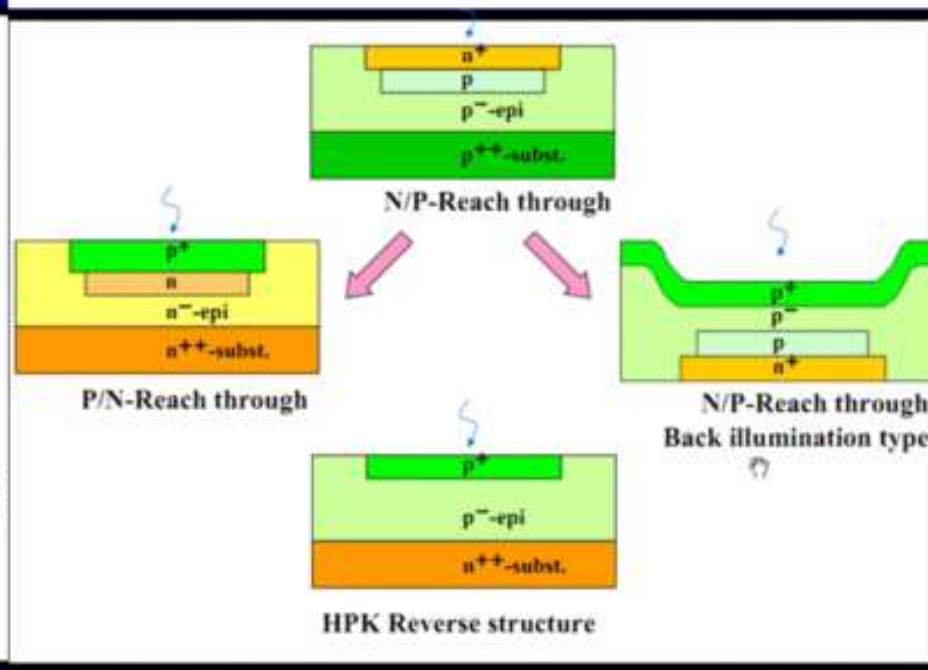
$n^+$
p
$p^-$-epi
$p^{++}$-subst.
N/P-Reach through

$p^+$
n
$n^-$-epi
$n^{++}$-subst.
P/N-Reach through

$p^+$
$p^-$
p
$n^+$
N/P-Reach through
Back illumination type

$p^+$
$p^-$-epi
$n^{++}$-subst.
HPK Reverse structure